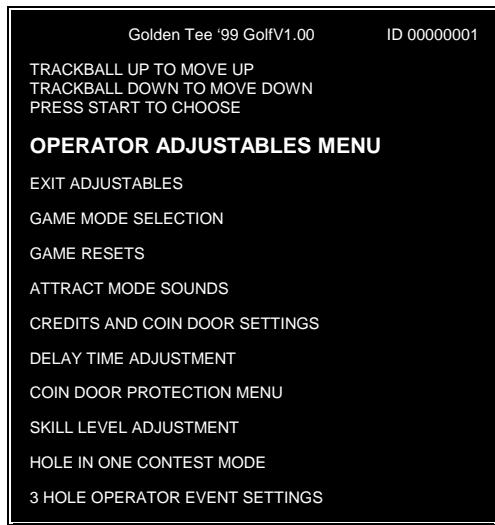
Golden Tee '99 GolfV1.00 ID 00000001

TRACKBALL UP TO MOVE UP
TRACKBALL DOWN TO MOVE DOWN
PRESS START TO CHOOSE

OPERATOR ADJUSTABLES MENU

EXIT ADJUSTABLES

GAME MODE SELECTION

GAME RESETS

ATTRACT MODE SOUNDS

CREDITS AND COIN DOOR SETTINGS

DELAY TIME ADJUSTMENT

COIN DOOR PROTECTION MENU

SKILL LEVEL ADJUSTMENT

HOLE IN ONE CONTEST MODE

3 HOLE OPERATOR EVENT SETTINGS